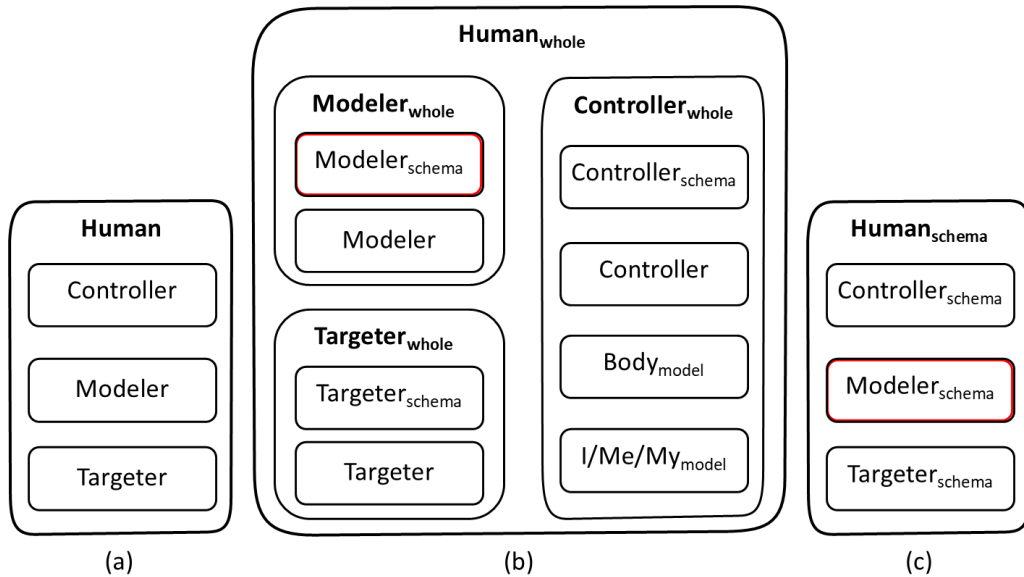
Human

Controller

Modeler

Targeter

(a)

$\text{Human}_{\text{whole}}$

$\text{Modeler}_{\text{whole}}$

$\text{Modeler}_{\text{schema}}$

Modeler

$\text{Targeter}_{\text{whole}}$

$\text{Targeter}_{\text{schema}}$

Targeter

$\text{Controller}_{\text{whole}}$

$\text{Controller}_{\text{schema}}$

Controller

$\text{Body}_{\text{model}}$

$\text{I/Me/My}_{\text{model}}$

(b)

$\text{Human}_{\text{schema}}$

$\text{Controller}_{\text{schema}}$

$\text{Modeler}_{\text{schema}}$

$\text{Targeter}_{\text{schema}}$

(c)